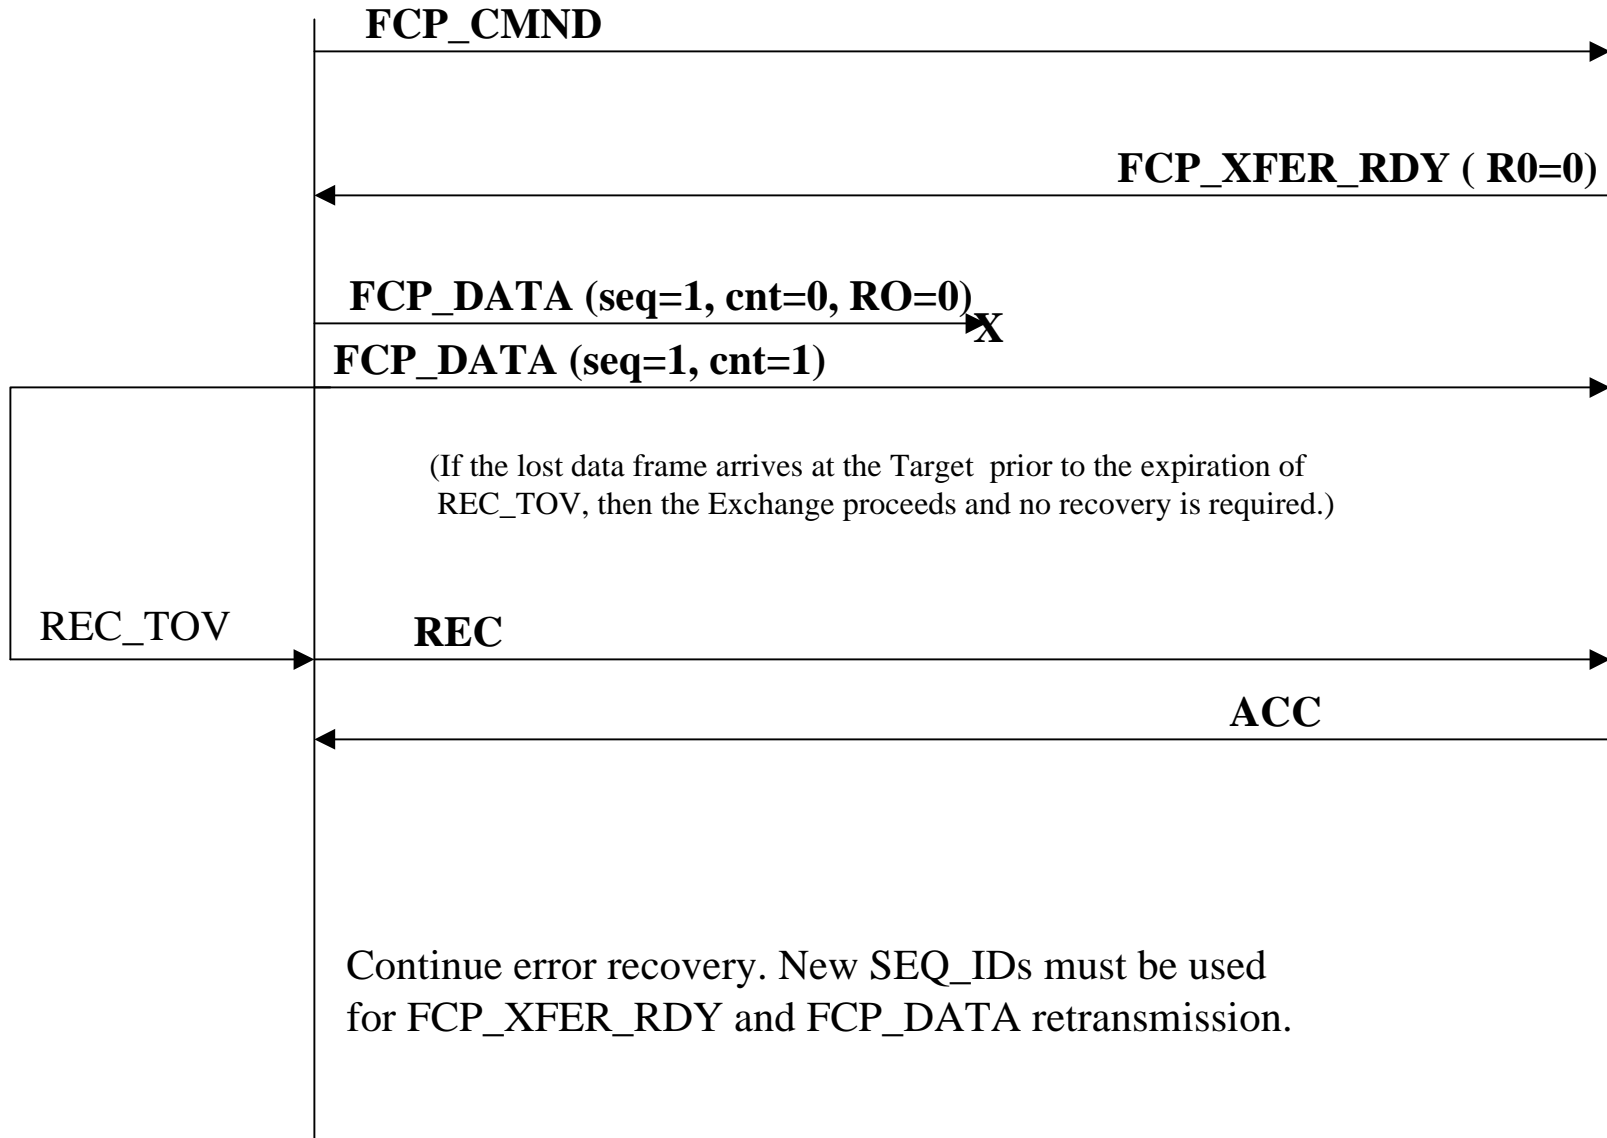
FCP_CMND

FCP_XFER_RDY ( R0=0)

FCP_DATA (seq=1, cnt=0, RO=0)

X

FCP_DATA (seq=1, cnt=1)

(If the lost data frame arrives at the Target prior to the expiration of REC_TOV, then the Exchange proceeds and no recovery is required.)

REC_TOV

REC

ACC

Continue error recovery. New SEQ_IDs must be used for FCP_XFER_RDY and FCP_DATA retransmission.